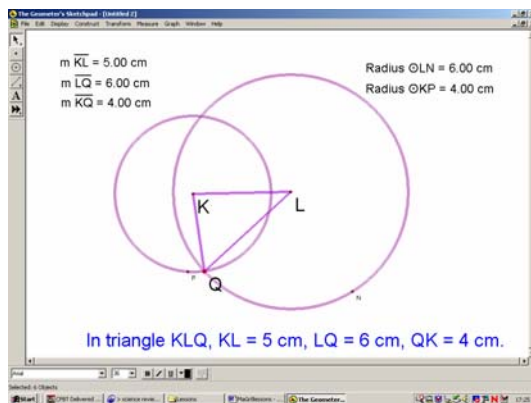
The Geometer's Sketchpad - [Untitled 2]

File Edit Display Construct Transform Measure Graph Window Help

m $\overline{KL}$ = 5.00 cm
m $\overline{LQ}$ = 6.00 cm
m $\overline{KQ}$ = 4.00 cm

Radius ⊙LN = 6.00 cm
Radius ⊙KP = 4.00 cm

K

L

P

Q

N

In triangle KLQ, KL = 5 cm, LQ = 6 cm, QK = 4 cm.

Arial

Selected: 6 Objects

Start

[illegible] Delivered ...

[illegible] science revie...

Lessons

MacArlessons - ...

The Geometer...